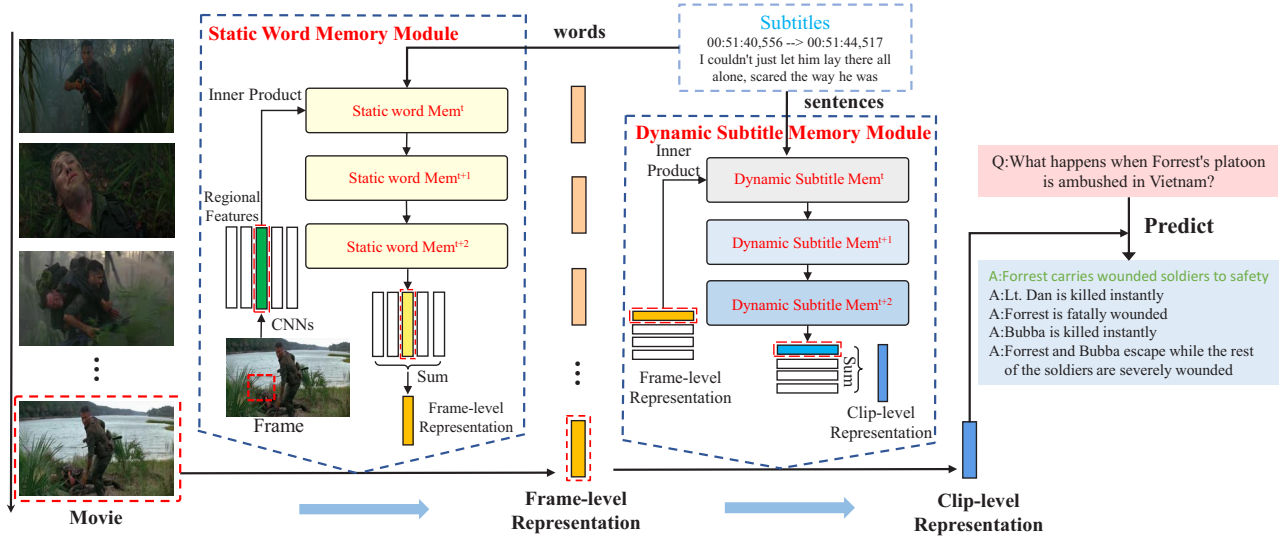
Static Word Memory Module

words

Subtitles
00:51:40,556 --> 00:51:44,517
I couldn't just let him lay there all alone, scared the way he was

sentences

Inner Product

Static word Mem$^t$

Static word Mem$^{t+1}$

Static word Mem$^{t+2}$

Regional Features

CNNs

Frame

Sum

Frame-level Representation

Dynamic Subtitle Memory Module

Inner Product

Dynamic Subtitle Mem$^t$

Dynamic Subtitle Mem$^{t+1}$

Dynamic Subtitle Mem$^{t+2}$

Frame-level Representation

Sum

Clip-level Representation

Q:What happens when Forrest's platoon is ambushed in Vietnam?

Predict

A:Forrest carries wounded soldiers to safety
A:Lt. Dan is killed instantly
A:Forrest is fatally wounded
A:Bubba is killed instantly
A:Forrest and Bubba escape while the rest of the soldiers are severely wounded

Movie

Frame-level Representation

Clip-level Representation